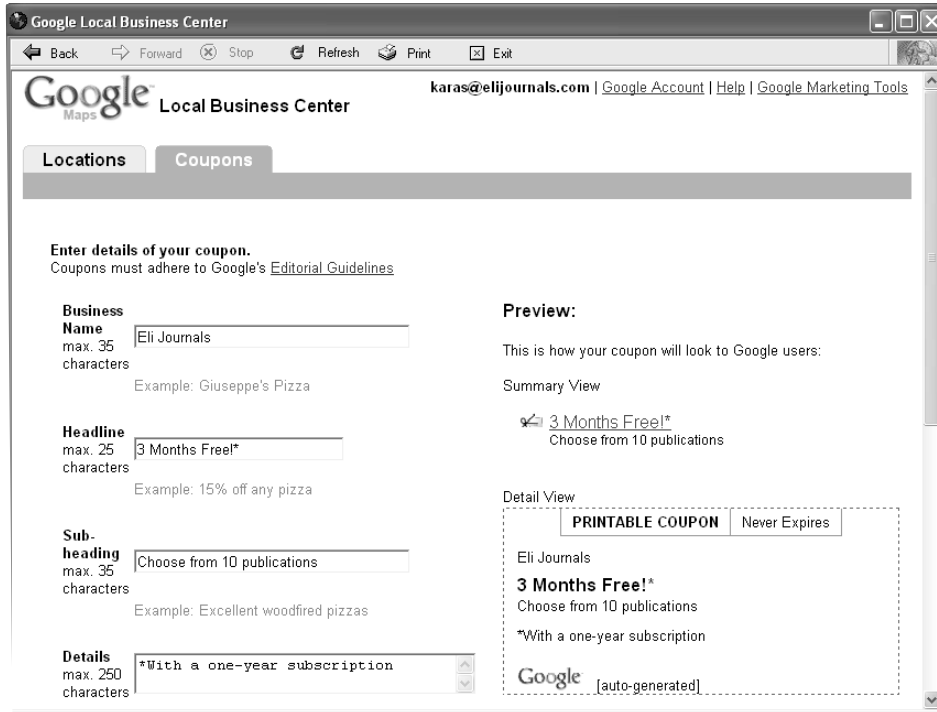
Google Local Business Center

Back Forward Stop Refresh Print Exit

Google Maps Local Business Center

karas@elijournals.com | Google Account | Help | Google Marketing Tools

Locations Coupons

Enter details of your coupon.
Coupons must adhere to Google's Editorial Guidelines

Business Name max. 35 characters
Eli Journals
Example: Giuseppe's Pizza

Headline max. 25 characters
3 Months Free!*
Example: 15% off any pizza

Sub-heading max. 35 characters
Choose from 10 publications
Example: Excellent woodfired pizzas

Details max. 250 characters
*With a one-year subscription

Preview:

This is how your coupon will look to Google users:

Summary View

3 Months Free!*
Choose from 10 publications

Detail View

| PRINTABLE COUPON | Never Expires |
|---|---|

Eli Journals

3 Months Free!*
Choose from 10 publications

*With a one-year subscription

Google [auto-generated]